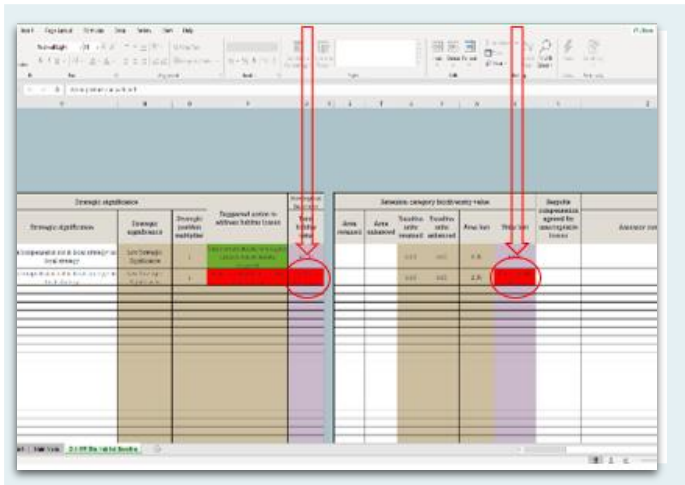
Insert Page Layout Formulas Data Review View Help

Strategic significance

Strategic significance | Strategic significance | Strategic position multiplier | Suggested action to address habitat losses | Total habitat units

Ecosystem category biodiversity value

Area retained | Area enhanced | Baseline units retained | Baseline units enhanced | Area lost | Units lost | Bespoke compensation agreed for unacceptable losses